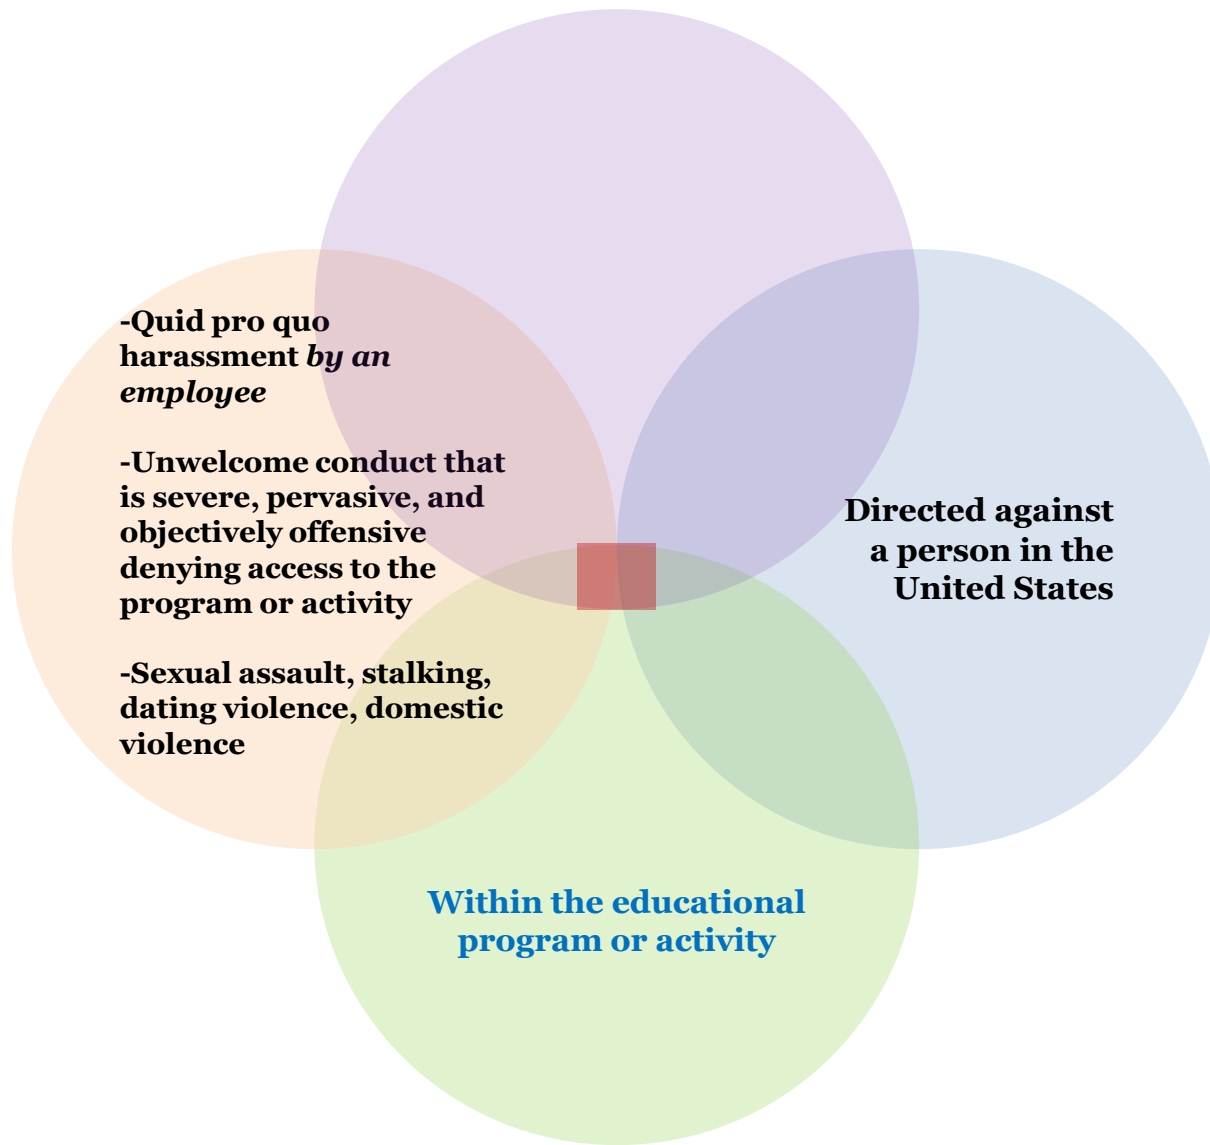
-Quid pro quo harassment *by an employee*

-Unwelcome conduct that is severe, pervasive, and objectively offensive denying access to the program or activity

-Sexual assault, stalking, dating violence, domestic violence

Directed against a person in the United States

Within the educational program or activity